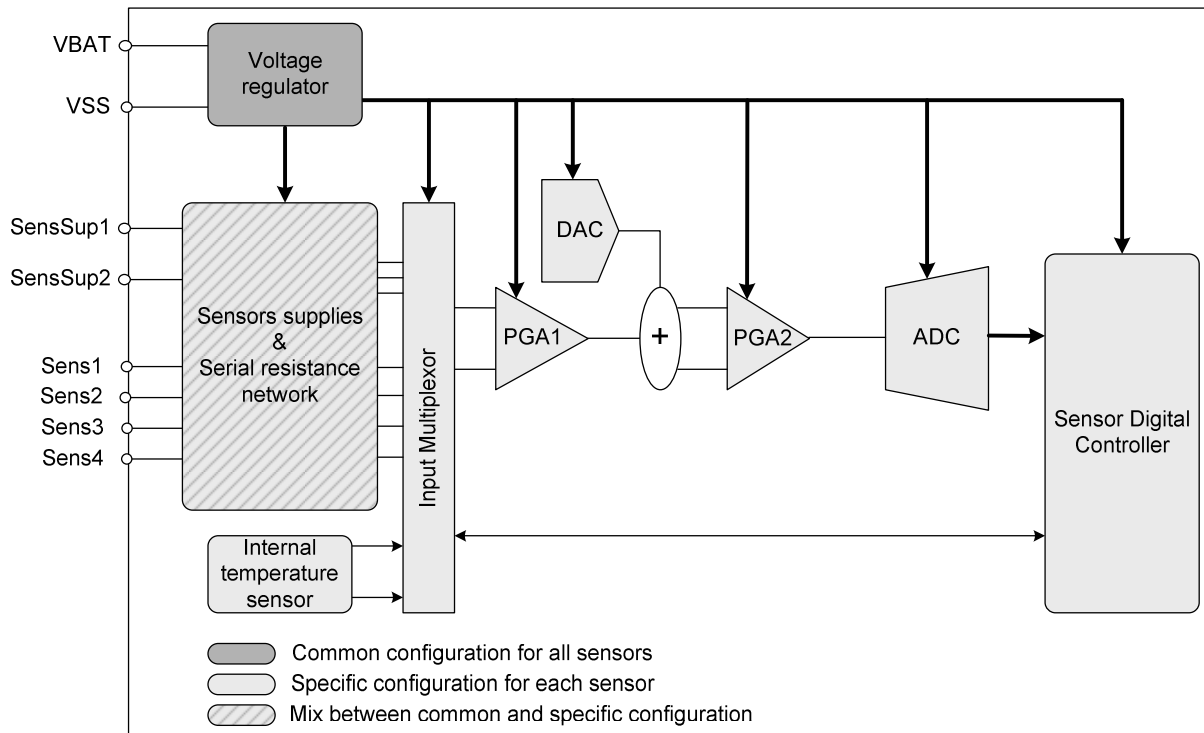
VBAT
VSS
Voltage regulator
SensSup1
SensSup2
Sens1
Sens2
Sens3
Sens4
Sensors supplies & Serial resistance network
Input Multiplexor
DAC
PGA1
+
PGA2
ADC
Sensor Digital Controller
Internal temperature sensor
Common configuration for all sensors
Specific configuration for each sensor
Mix between common and specific configuration